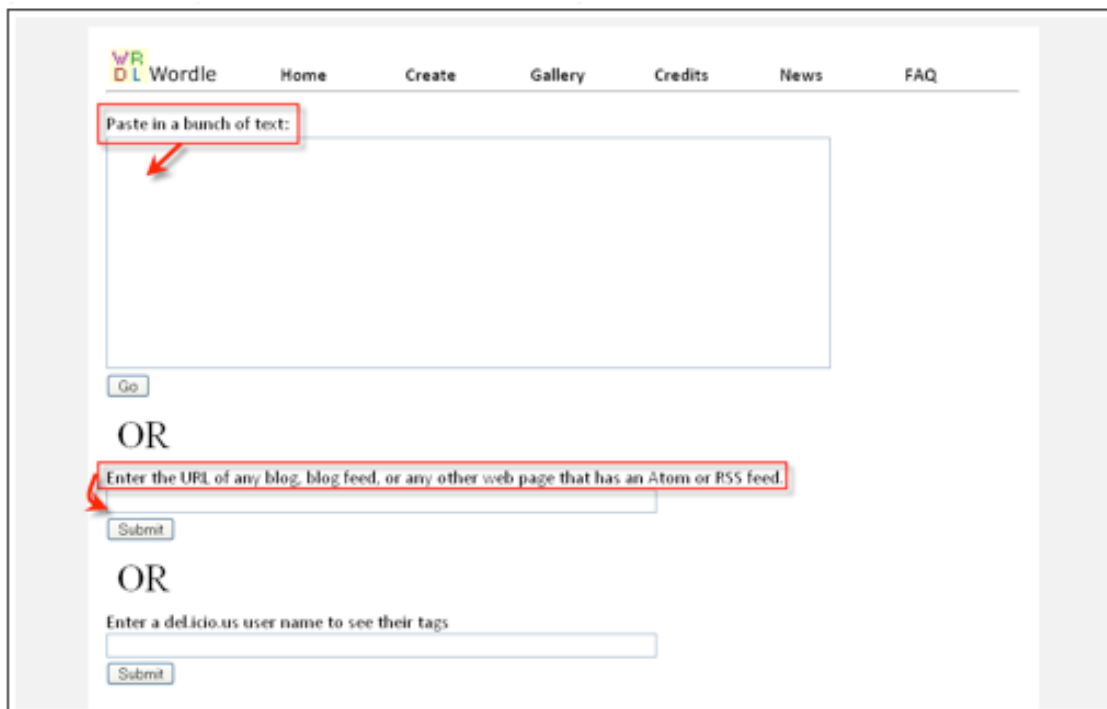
WR
DL Wordle

Home Create Gallery Credits News FAQ

Paste in a bunch of text:

Go

OR

Enter the URL of any blog, blog feed, or any other web page that has an Atom or RSS feed.

Submit

OR

Enter a del.icio.us user name to see their tags

Submit